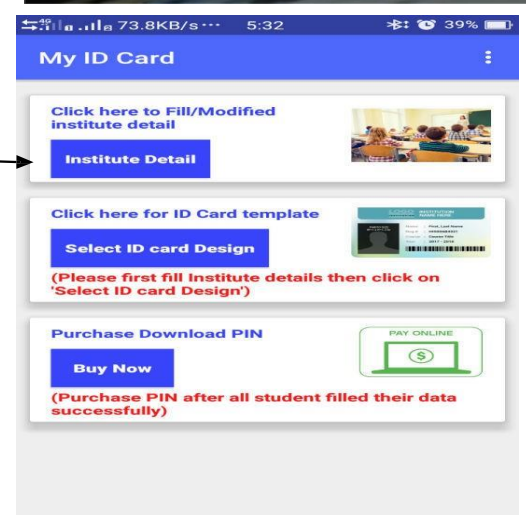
73.8KB/s ··· 5:32 39%

My ID Card

Click here to Fill/Modified institute detail

Institute Detail

Click here for ID Card template

Select ID card Design

(Please first fill Institute details then click on 'Select ID card Design')

Purchase Download PIN

PAY ONLINE

$

Buy Now

(Purchase PIN after all student filled their data successfully)